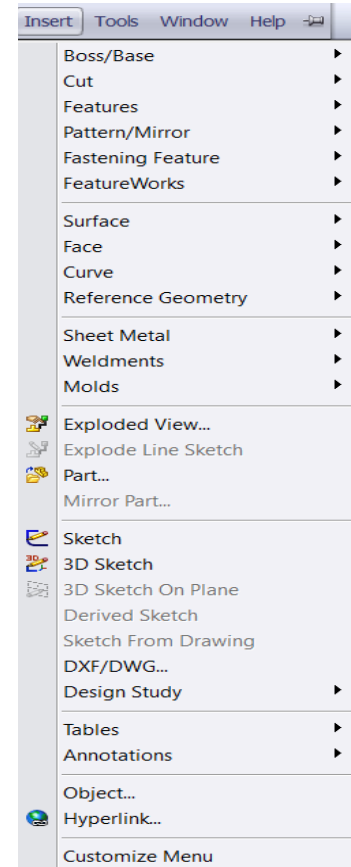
Insert Tools Window Help

Boss/Base
Cut
Features
Pattern/Mirror
Fastening Feature
FeatureWorks

Surface
Face
Curve
Reference Geometry

Sheet Metal
Weldments
Molds

Exploded View...
Explode Line Sketch
Part...
Mirror Part...

Sketch
3D Sketch
3D Sketch On Plane
Derived Sketch
Sketch From Drawing
DXF/DWG...
Design Study

Tables
Annotations

Object...
Hyperlink...

Customize Menu